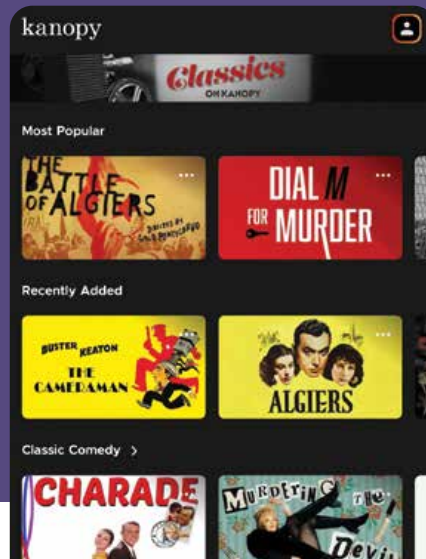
kanopy

Classics
ON KANOPY

Most Popular

THE BATTLE OF ALGIERS
DIRECTED BY GILLO PONTECORVO

DIAL M FOR MURDER

Recently Added

BUSTER KEATON
THE CAMERAMAN

ALGIERS

Classic Comedy >

CHARADE

MURDERING THE Devil